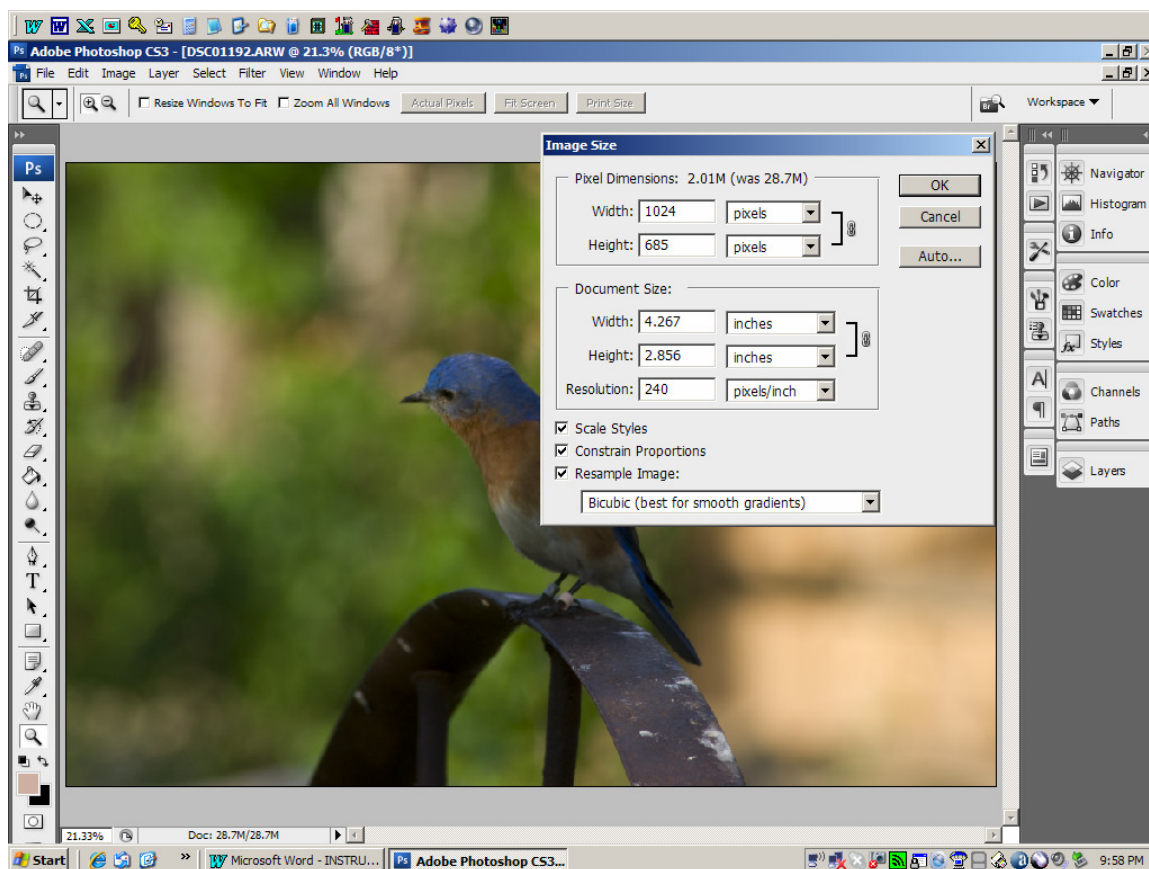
Adobe Photoshop CS3 - [DSC01192.ARW @ 21.3% (RGB/8*)]

File Edit Image Layer Select Filter View Window Help

Resize Windows To Fit Zoom All Windows Actual Pixels Fit Screen Print Size

Workspace

Image Size

Pixel Dimensions: 2.01M (was 28.7M)

Width: 1024 pixels

Height: 685 pixels

Document Size:

Width: 4.267 inches

Height: 2.856 inches

Resolution: 240 pixels/inch

Scale Styles

Constrain Proportions

Resample Image:

Bicubic (best for smooth gradients)

OK

Cancel

Auto...

Navigator

Histogram

Info

Color

Swatches

Styles

Channels

Paths

Layers

21.33%

Doc: 28.7M/28.7M

Start

Microsoft Word - INSTRU...

Adobe Photoshop CS3...

9:58 PM